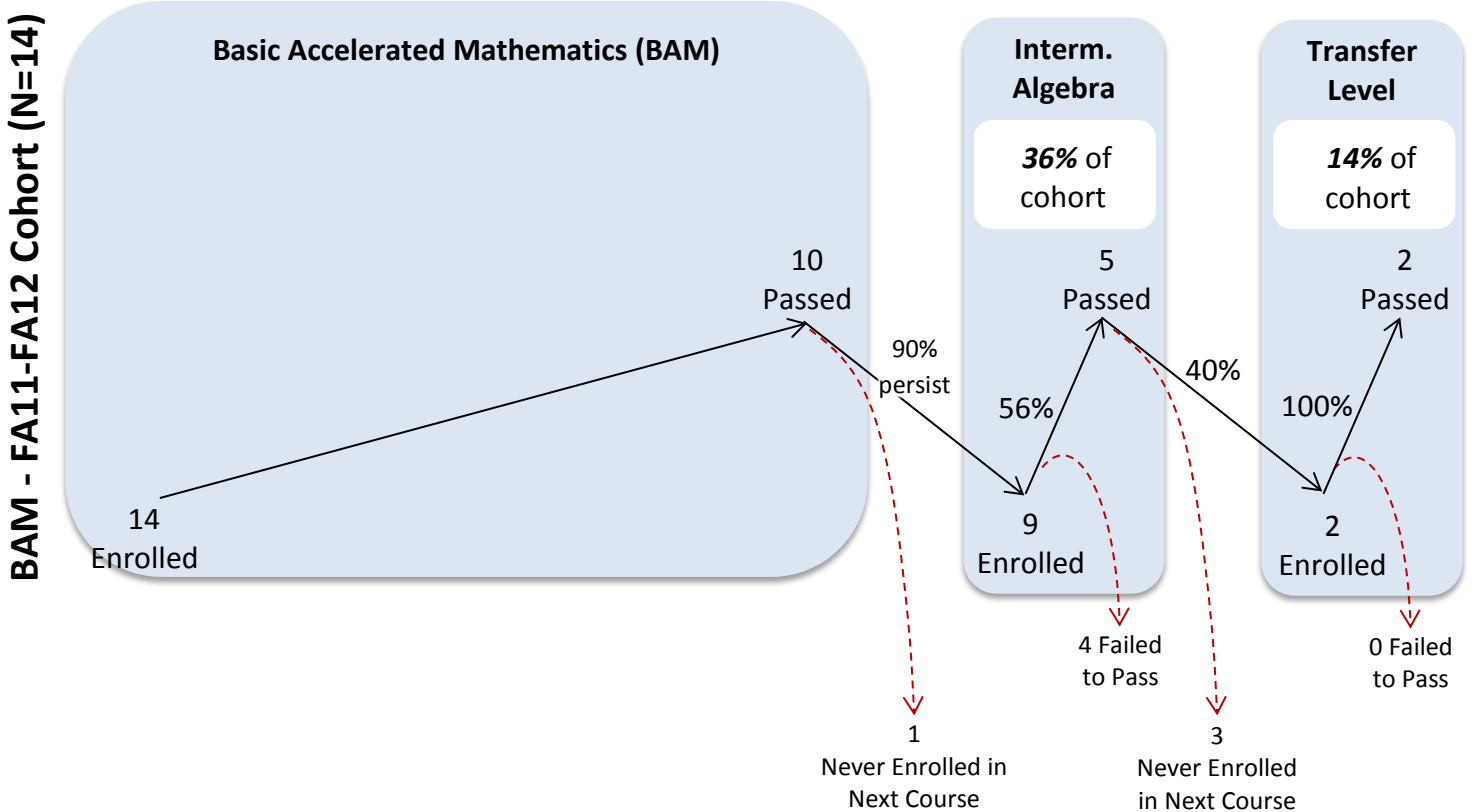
BAM - FA11-FA12 Cohort (N=14)

Basic Accelerated Mathematics (BAM)

Interm. Algebra

Transfer Level

*36%* of cohort

*14%* of cohort

10 Passed

5 Passed

2 Passed

90% persist

56%

40%

100%

14 Enrolled

9 Enrolled

2 Enrolled

4 Failed to Pass

0 Failed to Pass

1 Never Enrolled in Next Course

3 Never Enrolled in Next Course